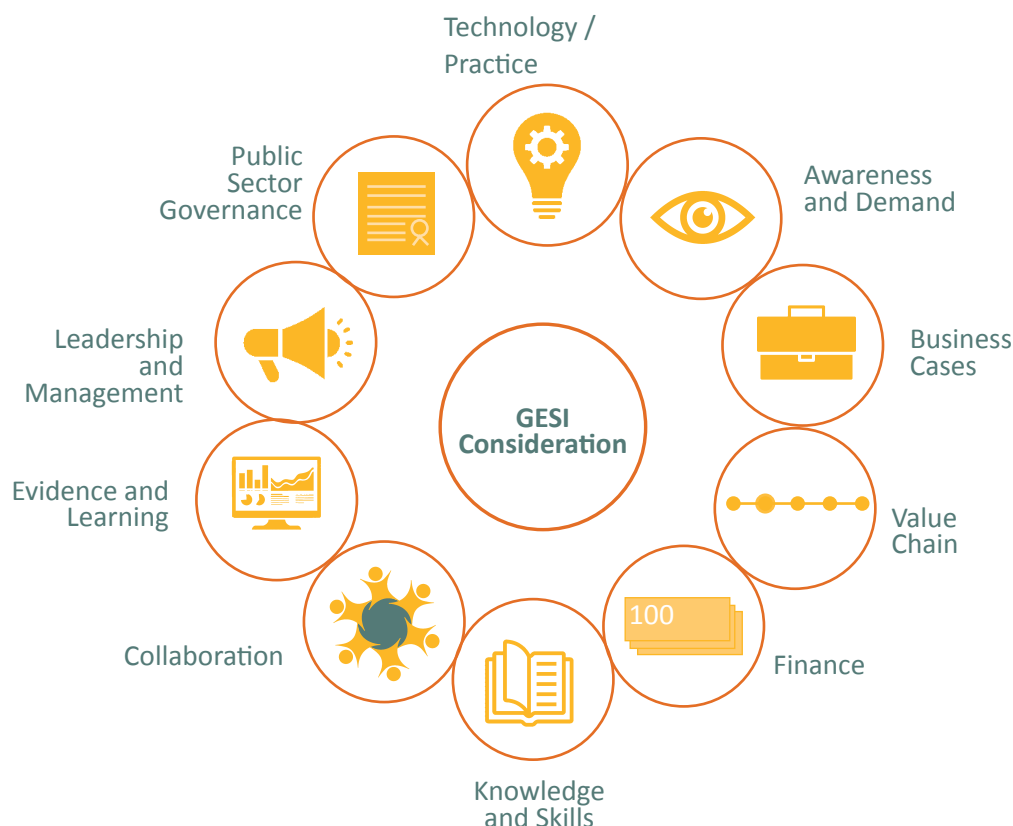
Technology / Practice

Public Sector Governance

Awareness and Demand

Leadership and Management

Business Cases

GESI Consideration

Evidence and Learning

Value Chain

100

Collaboration

Finance

Knowledge and Skills